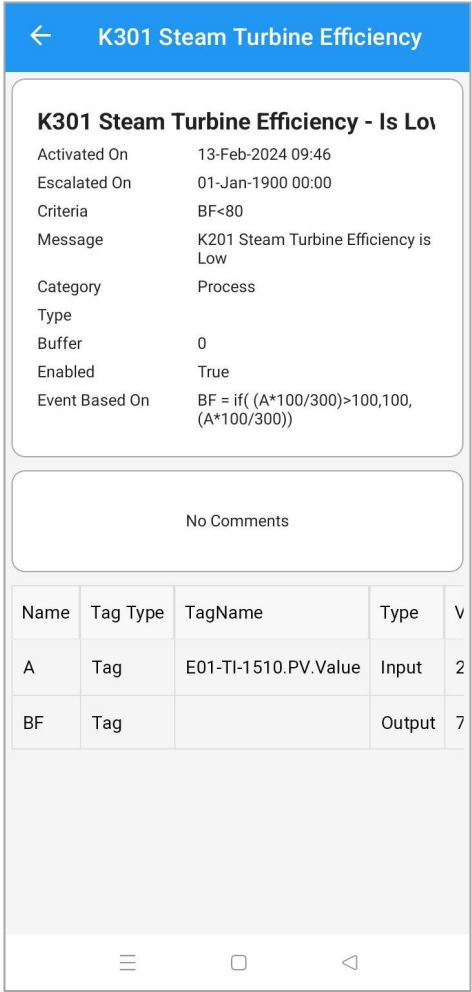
K301 Steam Turbine Efficiency

K301 Steam Turbine Efficiency - Is Lov

Activated On 13-Feb-2024 09:46
Escalated On 01-Jan-1900 00:00
Criteria BF<80
Message K201 Steam Turbine Efficiency is Low
Category Process
Type
Buffer 0
Enabled True
Event Based On BF = if( (A*100/300)>100,100, (A*100/300))

No Comments

| Name | Tag Type | TagName | Type | V |
|---|---|---|---|---|
| A | Tag | E01-TI-1510.PV.Value | Input | 2 |
| BF | Tag | | Output | 7 |